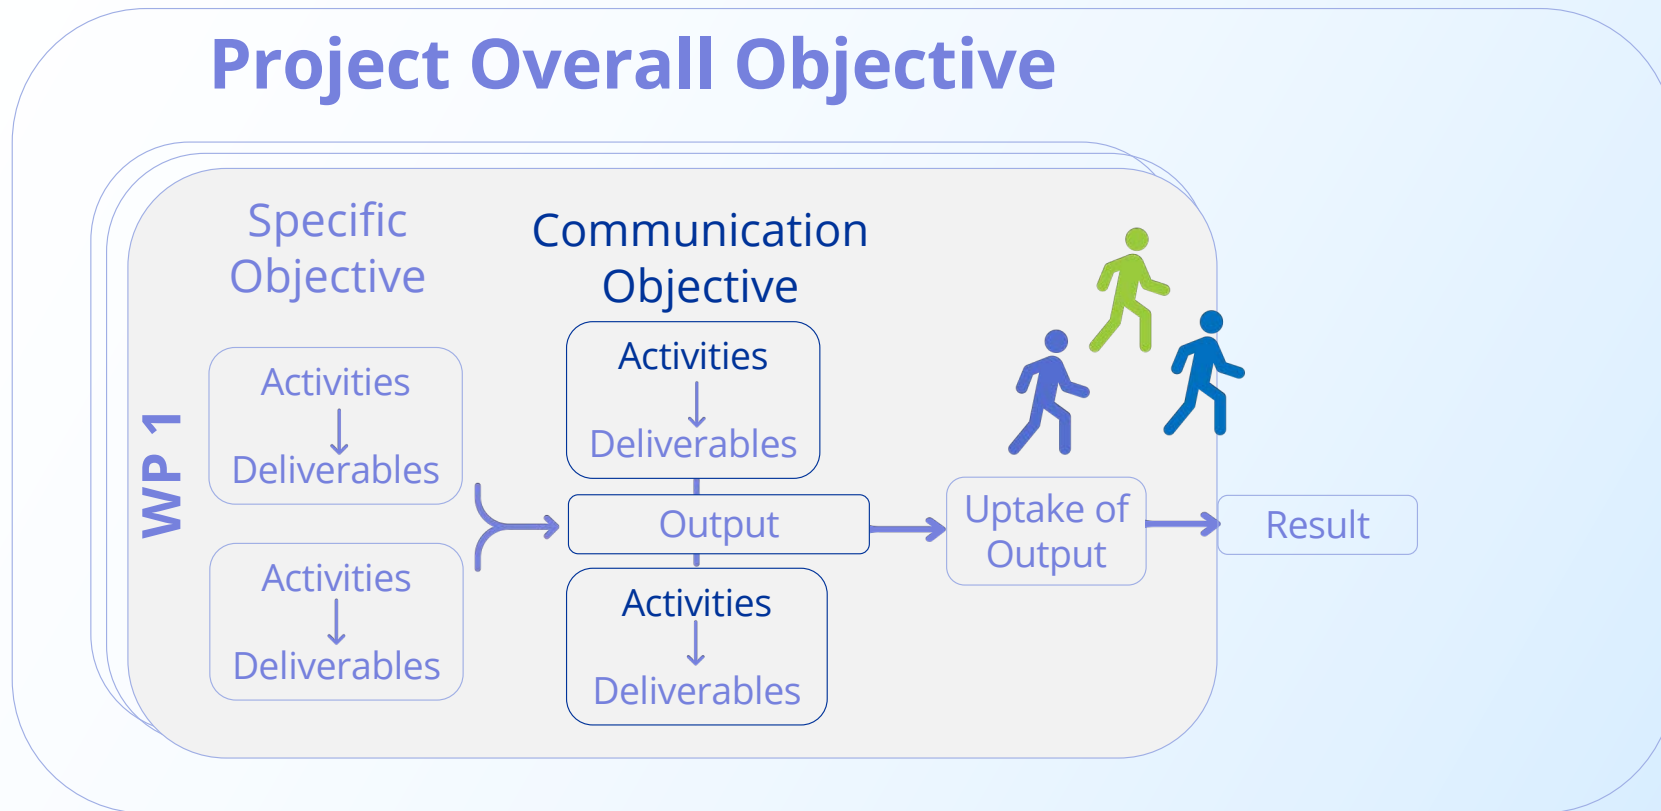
Project Overall Objective

WP 1

Specific Objective

Activities
Deliverables

Activities
Deliverables

Communication Objective

Activities
Deliverables

Output

Activities
Deliverables

Uptake of Output

Result